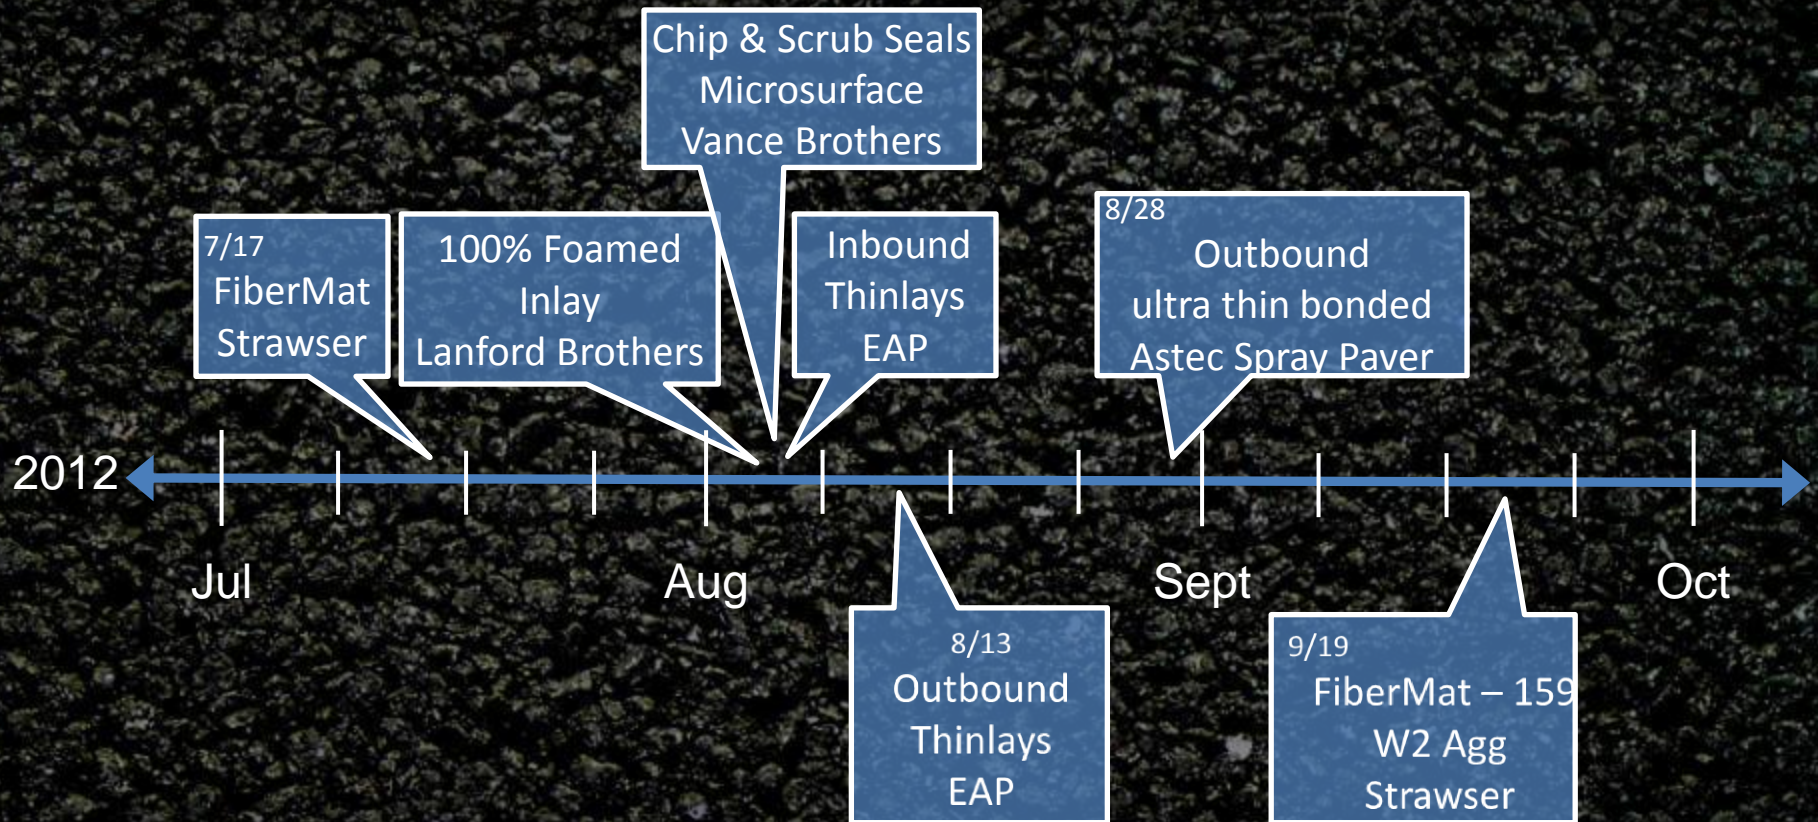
Chip & Scrub Seals
Microsurface
Vance Brothers

7/17
FiberMat
Strawser

100% Foamed
Inlay
Lanford Brothers

Inbound
Thinlays
EAP

8/28
Outbound
ultra thin bonded
Astec Spray Paver

2012

Jul

Aug

Sept

Oct

8/13
Outbound
Thinlays
EAP

9/19
FiberMat – 159
W2 Agg
Strawser